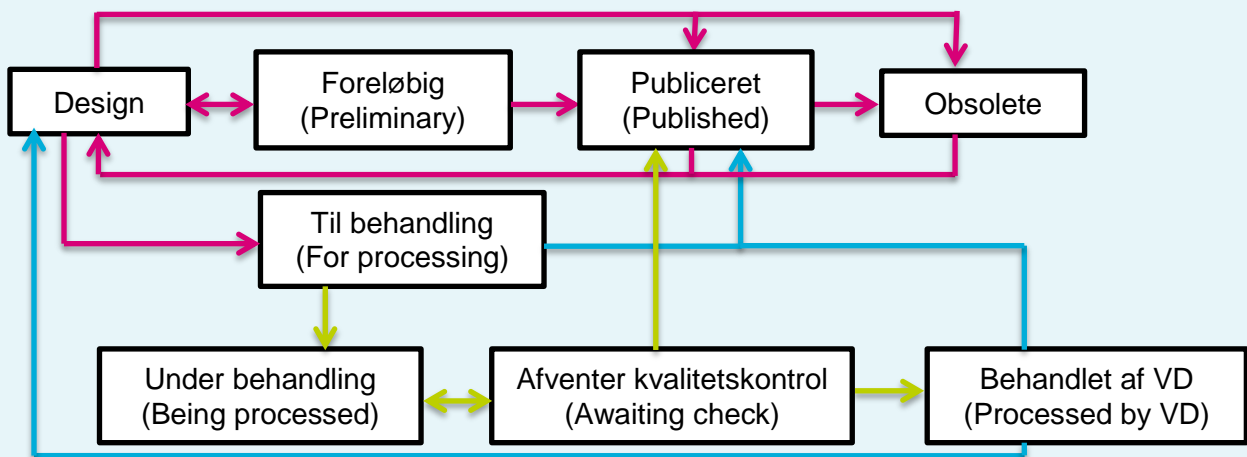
Design

Foreløbig
(Preliminary)

Publiceret
(Published)

Obsolete

Til behandling
(For processing)

Under behandling
(Being processed)

Afventer kvalitetskontrol
(Awaiting check)

Behandlet af VD
(Processed by VD)